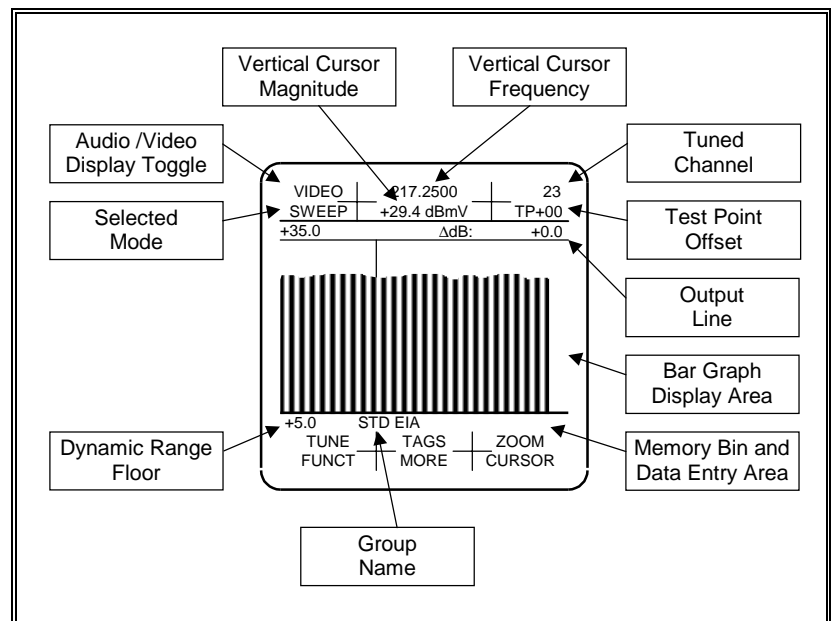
Vertical Cursor Magnitude

Vertical Cursor Frequency

Audio /Video Display Toggle

Tuned Channel

VIDEO

217.2500

23

SWEEP

+29.4 dBmV

TP+00

Selected Mode

Test Point Offset

+35.0

ΔdB:

+0.0

Output Line

Bar Graph Display Area

+5.0

STD EIA

Dynamic Range Floor

TUNE FUNCT

TAGS MORE

ZOOM CURSOR

Memory Bin and Data Entry Area

Group Name